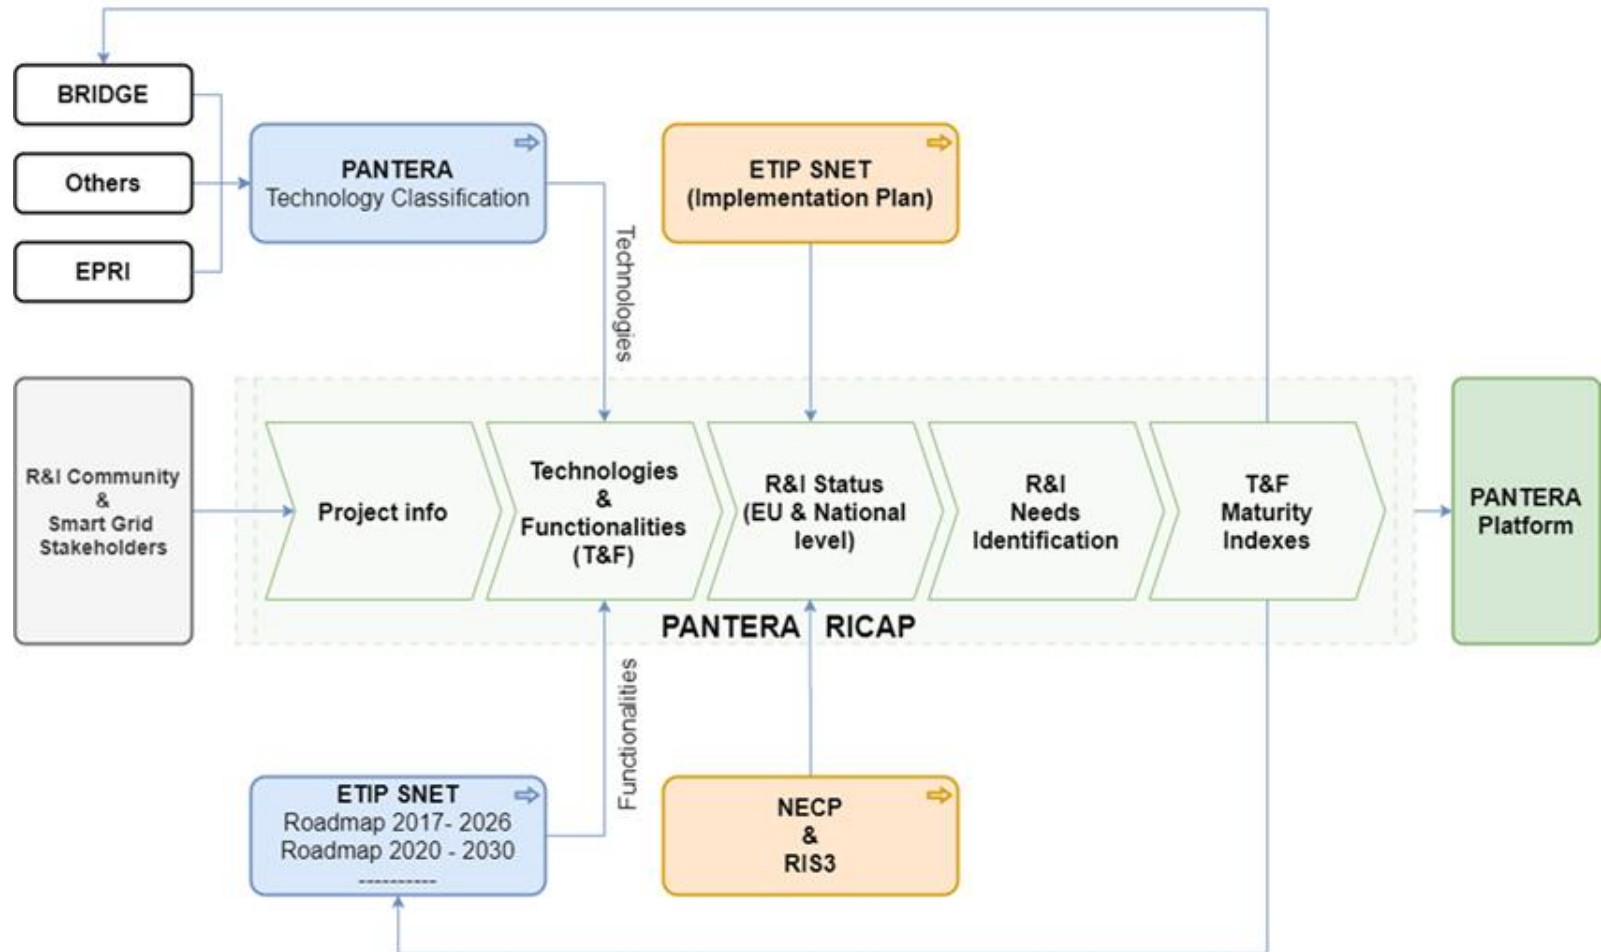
BRIDGE

Others

EPRI

PANTERA
Technology Classification

ETIP SNET
(Implementation Plan)

Technologies

R&I Community
&
Smart Grid
Stakeholders

Project info

Technologies
&
Functionalities
(T&F)

R&I Status
(EU & National level)

R&I
Needs
Identification

T&F
Maturity
Indexes

PANTERA
Platform

PANTERA RICAP

Functionalities

ETIP SNET
Roadmap 2017- 2026
Roadmap 2020 - 2030
----------

NECP
&
RIS3